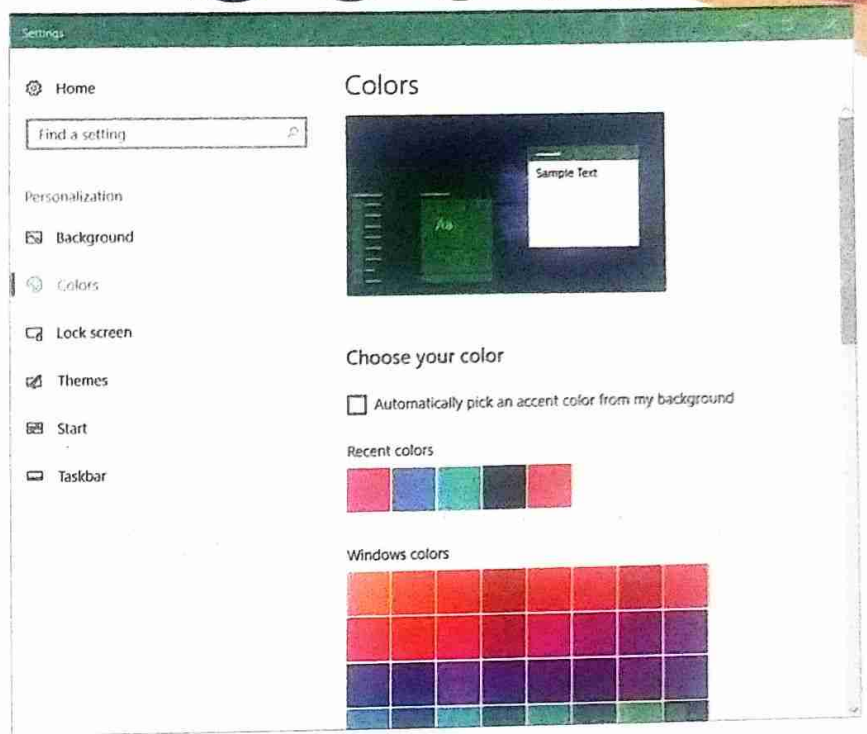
Settings

Home

Find a setting

Personalization

Background

Colors

Lock screen

Themes

Start

Taskbar

Colors

Aa

Sample Text

Choose your color

Automatically pick an accent color from my background

Recent colors

Windows colors